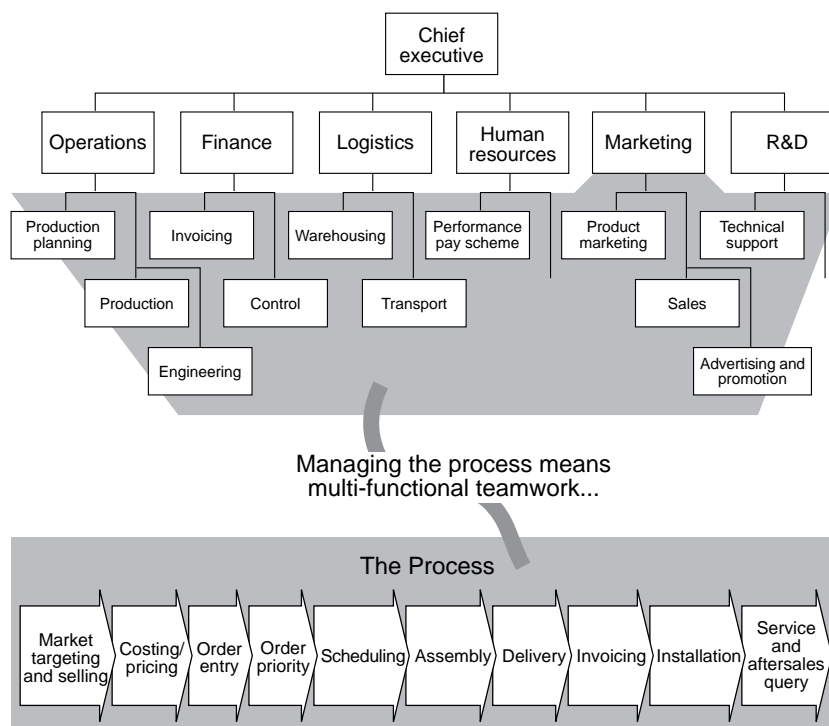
Chief executive

Operations
Finance
Logistics
Human resources
Marketing
R&D

Production planning
Invoicing
Warehousing
Performance pay scheme
Product marketing
Technical support

Production
Control
Transport
Sales

Engineering
Advertising and promotion

Managing the process means multi-functional teamwork...

The Process

Market targeting and selling
Costing/ pricing
Order entry
Order priority
Scheduling
Assembly
Delivery
Invoicing
Installation
Service and aftersales query